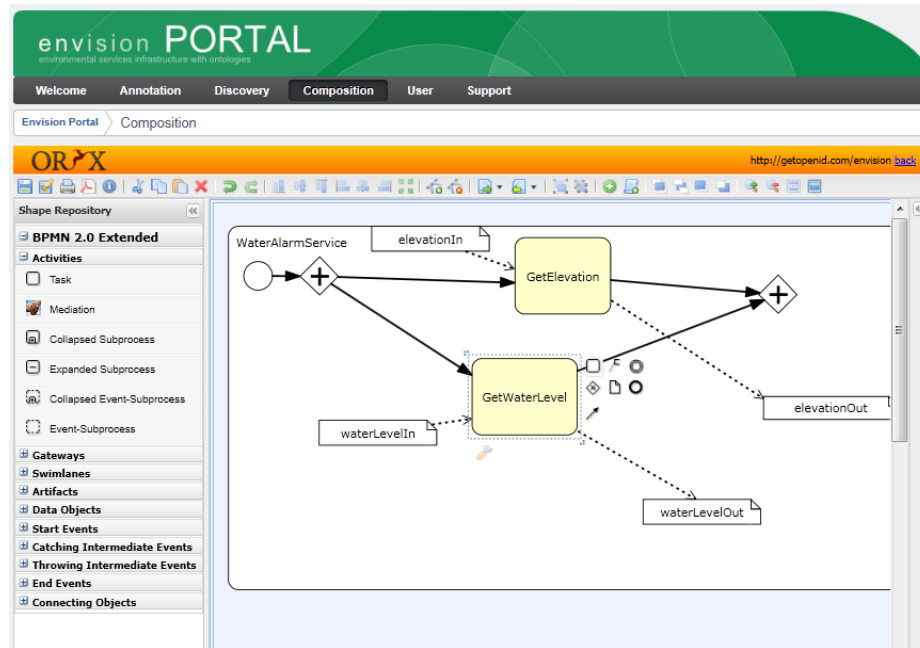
envision PORTAL
environmental services infrastructure with ontologies

Welcome Annotation Discovery Composition User Support

Envision Portal Composition

ORYX

http://getopenid.com/envision back

Shape Repository

BPMN 2.0 Extended
Activities
Task
Mediation
Collapsed Subprocess
Expanded Subprocess
Collapsed Event-Subprocess
Event-Subprocess
Gateways
Swimlanes
Artifacts
Data Objects
Start Events
Catching Intermediate Events
Throwing Intermediate Events
End Events
Connecting Objects

WaterAlarmService
elevationIn
GetElevation
GetWaterLevel
elevationOut
waterLevelIn
waterLevelOut